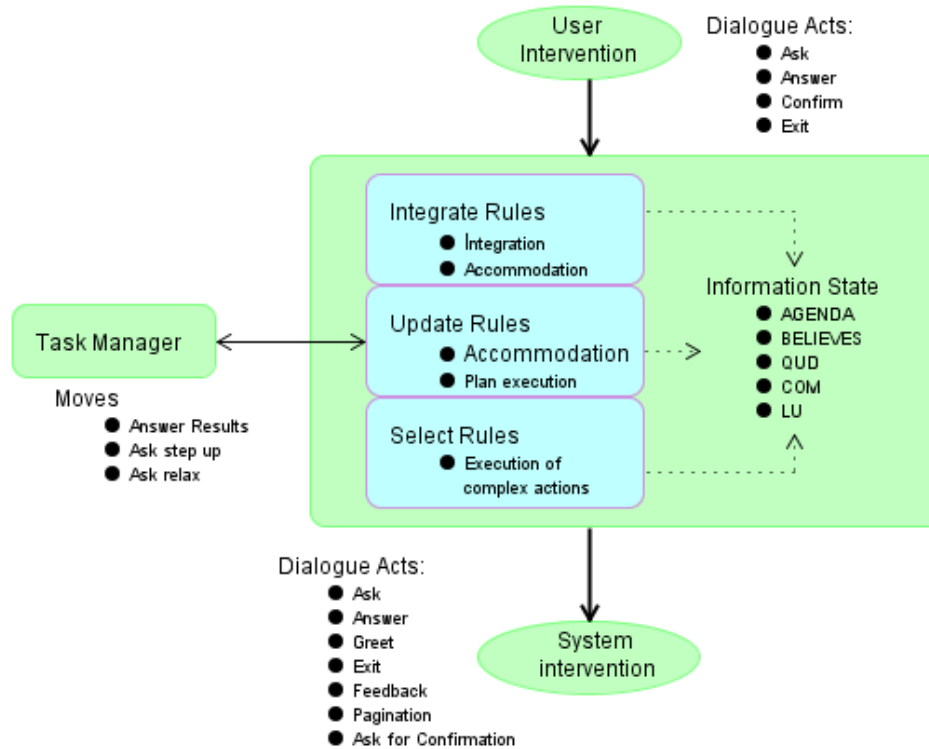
User Intervention

Dialogue Acts:
- Ask
- Answer
- Confirm
- Exit

Integrate Rules
- Integration
- Accommodation

Update Rules
- Accommodation
- Plan execution

Select Rules
- Execution of complex actions

Information State
- AGENDA
- BELIEVES
- QUD
- COM
- LU

Task Manager

Moves
- Answer Results
- Ask step up
- Ask relax

Dialogue Acts:
- Ask
- Answer
- Greet
- Exit
- Feedback
- Pagination
- Ask for Confirmation

System intervention